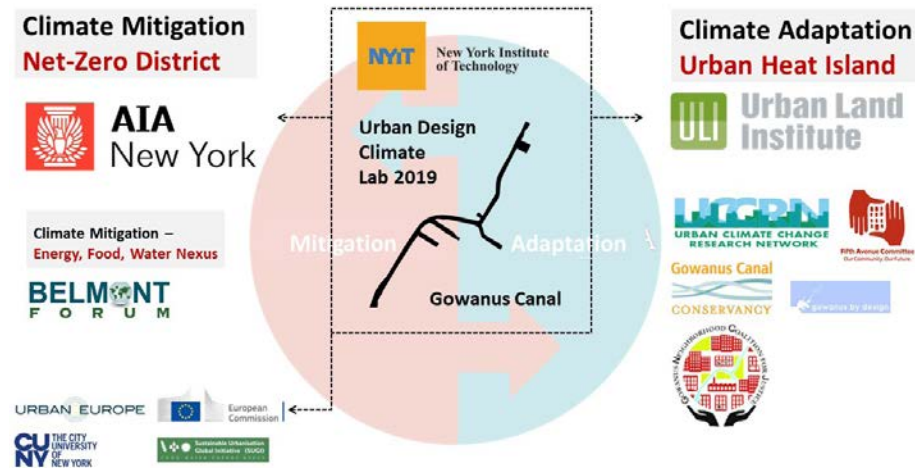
Climate Mitigation
Net-Zero District

AIA
New York

Climate Mitigation –
Energy, Food, Water Nexus

BELMONT
FORUM

URBAN EUROPE
European Commission

CUNY THE CITY UNIVERSITY OF NEW YORK

Sustainable Urbanisation Global Initiative (SUGI)

NYIT New York Institute of Technology

Urban Design
Climate
Lab 2019

Mitigation

Adaptation

Gowanus Canal

Climate Adaptation
Urban Heat Island

ULI Urban Land Institute

UCCRN
URBAN CLIMATE CHANGE RESEARCH NETWORK

Fifth Avenue Committee
Our Community, Our Future

Gowanus Canal
CONSERVANCY

gowanus by design

GOWANUS NEIGHBORHOOD COALITION FOR JUSTICE